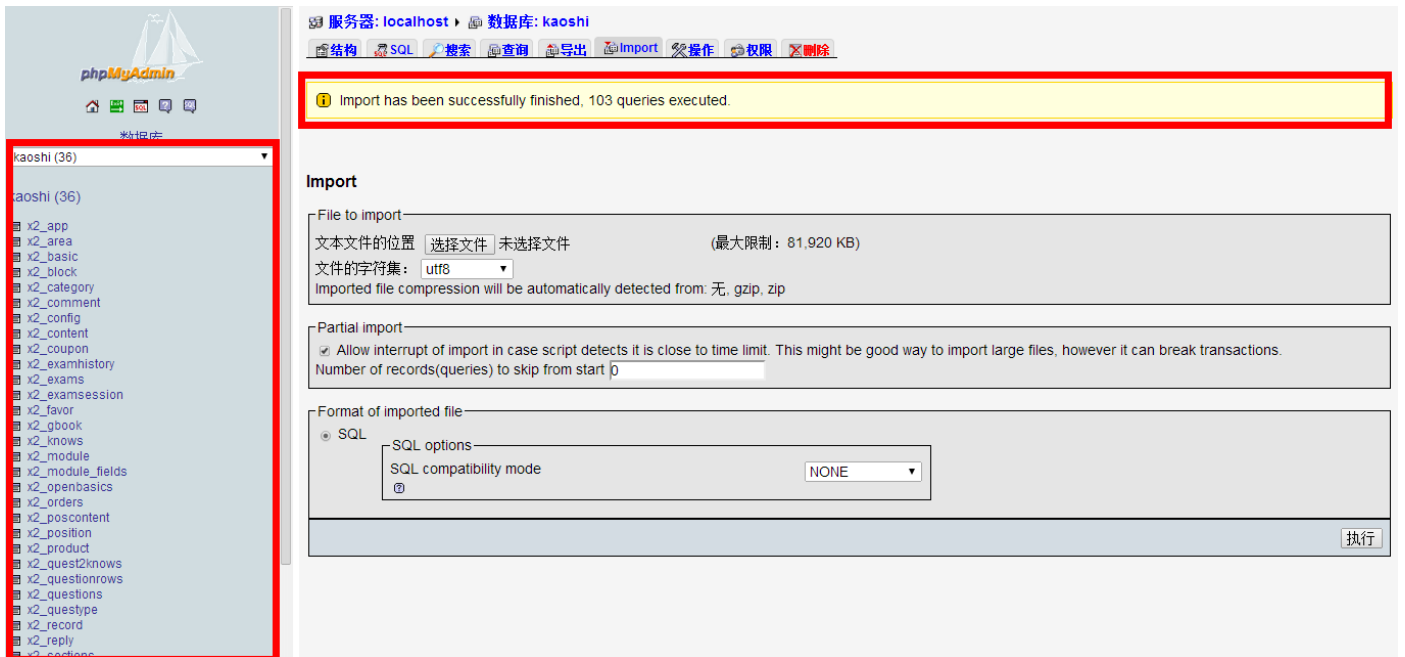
phpMyAdmin

数据库

kaoshi (36)

kaoshi (36)

x2_app
x2_area
x2_basic
x2_block
x2_category
x2_comment
x2_config
x2_content
x2_coupon
x2_examhistory
x2_exams
x2_examsession
x2_favor
x2_gbook
x2_knows
x2_module
x2_module_fields
x2_openbasics
x2_orders
x2_poscontent
x2_position
x2_product
x2_quest2knows
x2_questionrows
x2_questions
x2_questype
x2_record
x2_reply
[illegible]

服务器: localhost ▸ 数据库: kaoshi

结构 SQL 搜索 查询 导出 Import 操作 权限 删除

Import has been successfully finished, 103 queries executed.

Import

File to import

文本文件的位置 选择文件 未选择文件 (最大限制：81,920 KB)

文件的字符集： utf8

Imported file compression will be automatically detected from: 无, gzip, zip

Partial import

Allow interrupt of import in case script detects it is close to time limit. This might be good way to import large files, however it can break transactions.

Number of records(queries) to skip from start 0

Format of imported file

SQL

SQL options

SQL compatibility mode NONE

执行